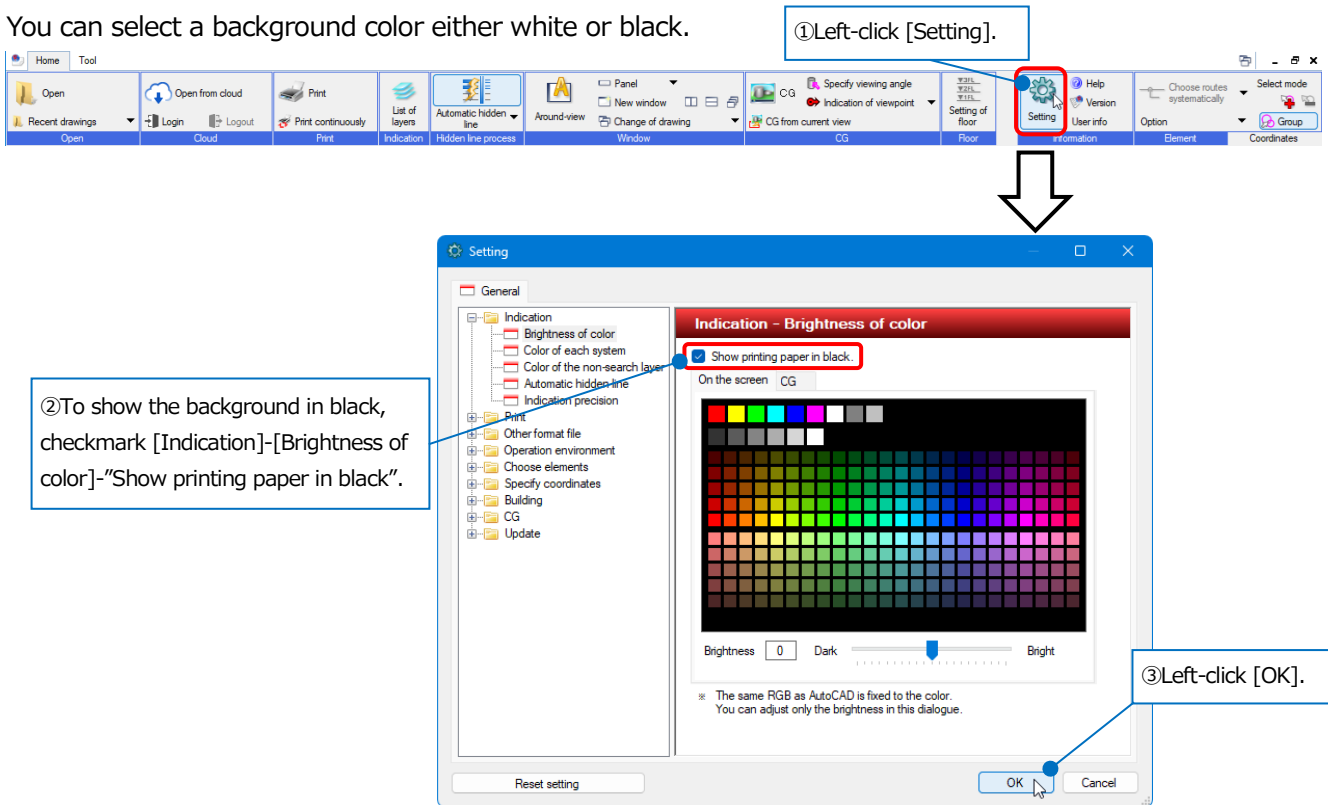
You can select a background color either white or black.

①Left-click [Setting].

Home Tool

Open
Recent drawings
Open

Open from cloud
Login
Logout
Cloud

Print
Print continuously
Print

List of layers
Indication

Automatic hidden line
Hidden line process

Around-view
Panel
New window
Change of drawing
Window

CG
Specify viewing angle
Indication of viewpoint
CG from current view
CG

Setting of floor
Floor

Setting
Help
Version
User info
Information

Choose routes systematically
Option
Element

Select mode
Group
Coordinates

Setting

General

Indication
Brightness of color
Color of each system
Color of the non-search layer
Automatic hidden line
Indication precision
Print
Other format file
Operation environment
Choose elements
Specify coordinates
Building
CG
Update

Indication - Brightness of color

Show printing paper in black.

On the screen CG

Brightness 0 Dark Bright

※ The same RGB as AutoCAD is fixed to the color.
You can adjust only the brightness in this dialogue.

Reset setting

OK Cancel

②To show the background in black, checkmark [Indication]-[Brightness of color]-”Show printing paper in black”.

③Left-click [OK].